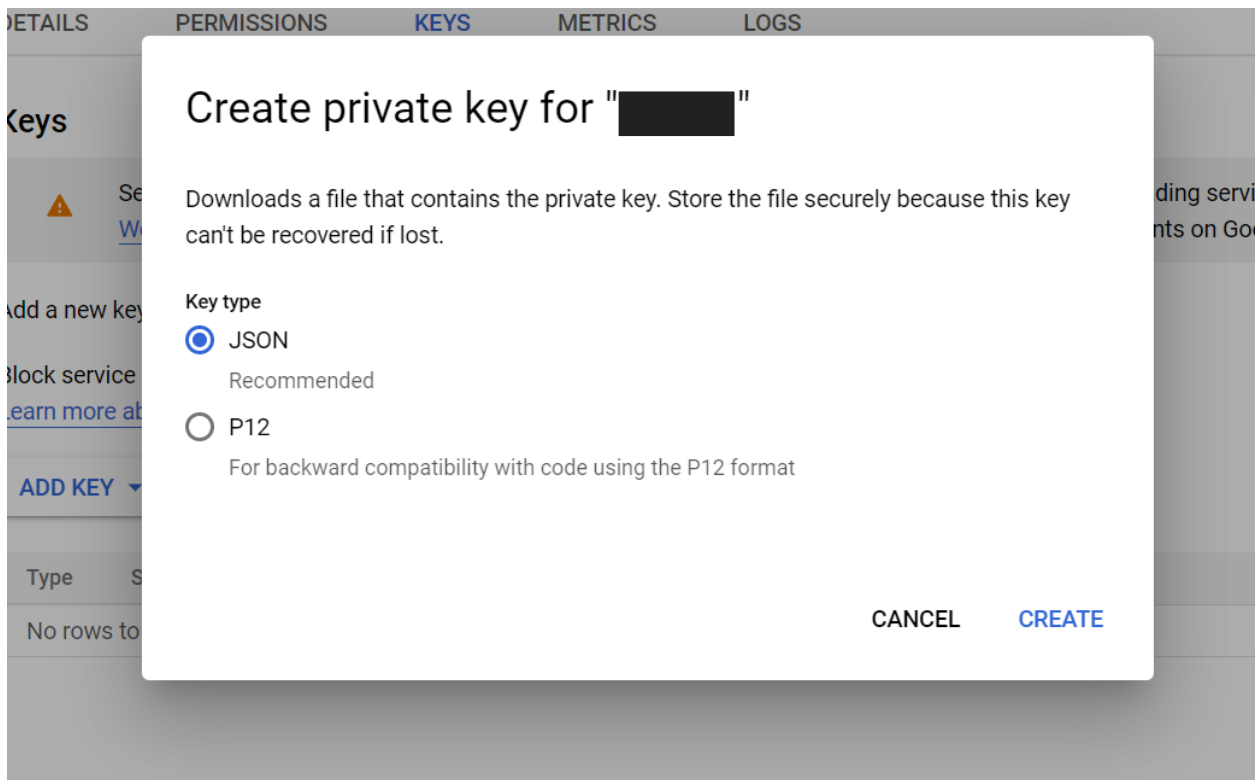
DETAILS PERMISSIONS KEYS METRICS LOGS

Keys

Se
W

ding servi
nts on Goo

Add a new key

Block service
Learn more ab

ADD KEY

Type S

No rows to

Create private key for "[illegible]"

Downloads a file that contains the private key. Store the file securely because this key can't be recovered if lost.

Key type

JSON
Recommended

P12
For backward compatibility with code using the P12 format

CANCEL CREATE